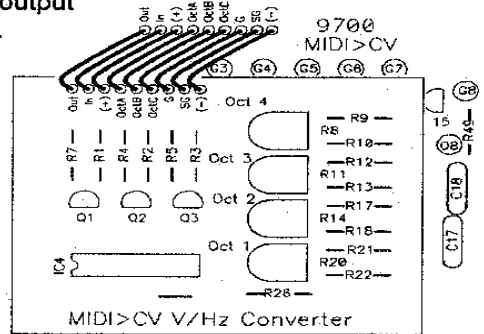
output

Out In (+) OctA OctB OctC G SG (-)

9700
MIDI>CV

G3 G4 G5 G6 G7 G8

Out In (+) OctA OctB OctC G SG (-)

Oct 4
Oct 3
Oct 2
Oct 1

R7 R1 R4 R2 R5 R3

Q1 Q2 Q3

R9
R8
R10
R12
R11
R13
R17
R14
R18
R21
R20
R22
R26

15
R49
Q8
C18
C17

IC4

MIDI>CV V/Hz Converter